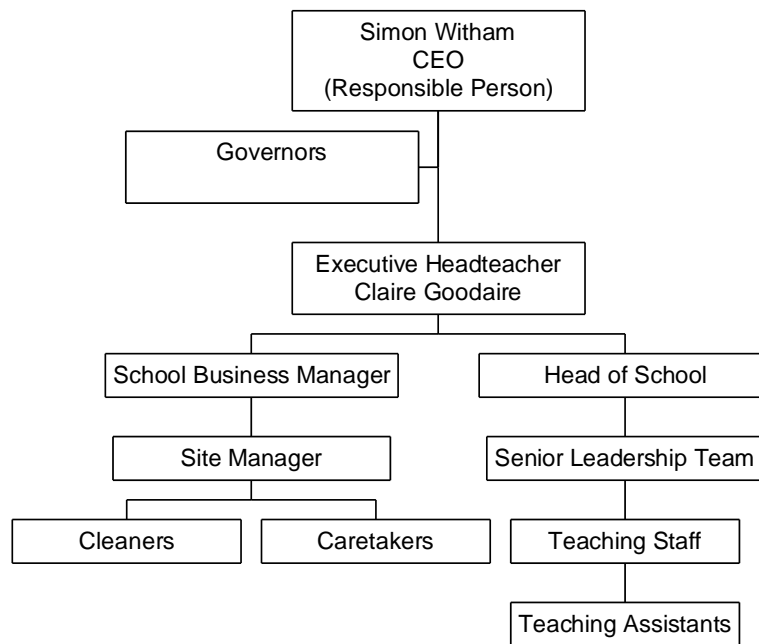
Simon Witham
CEO
(Responsible Person)

Governors

Executive Headteacher
Claire Goodaire

School Business Manager

Head of School

Site Manager

Senior Leadership Team

Cleaners

Caretakers

Teaching Staff

Teaching Assistants